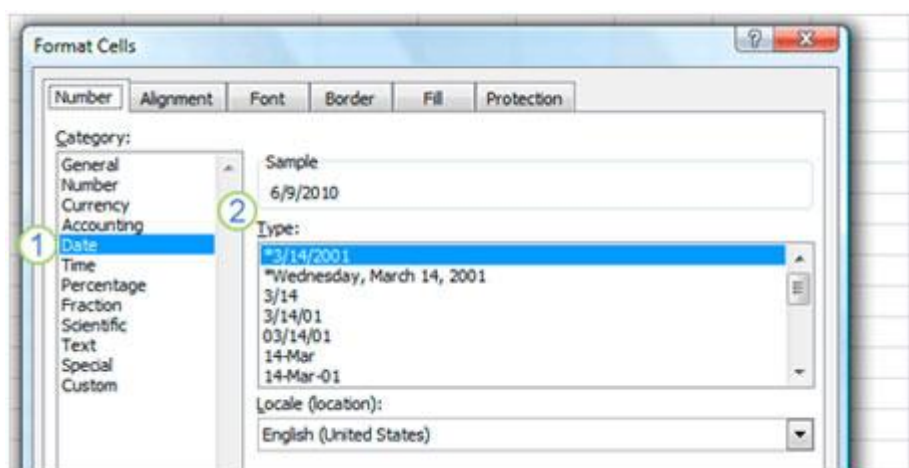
Format Cells

?

Number | Alignment | Font | Border | Fill | Protection

Category:

General
Number
Currency
Accounting
1
Date
Time
Percentage
Fraction
Scientific
Text
Special
Custom

Sample
6/9/2010

2
Type:

*3/14/2001
*Wednesday, March 14, 2001
3/14
3/14/01
03/14/01
14-Mar
14-Mar-01

Locale (location):
English (United States)